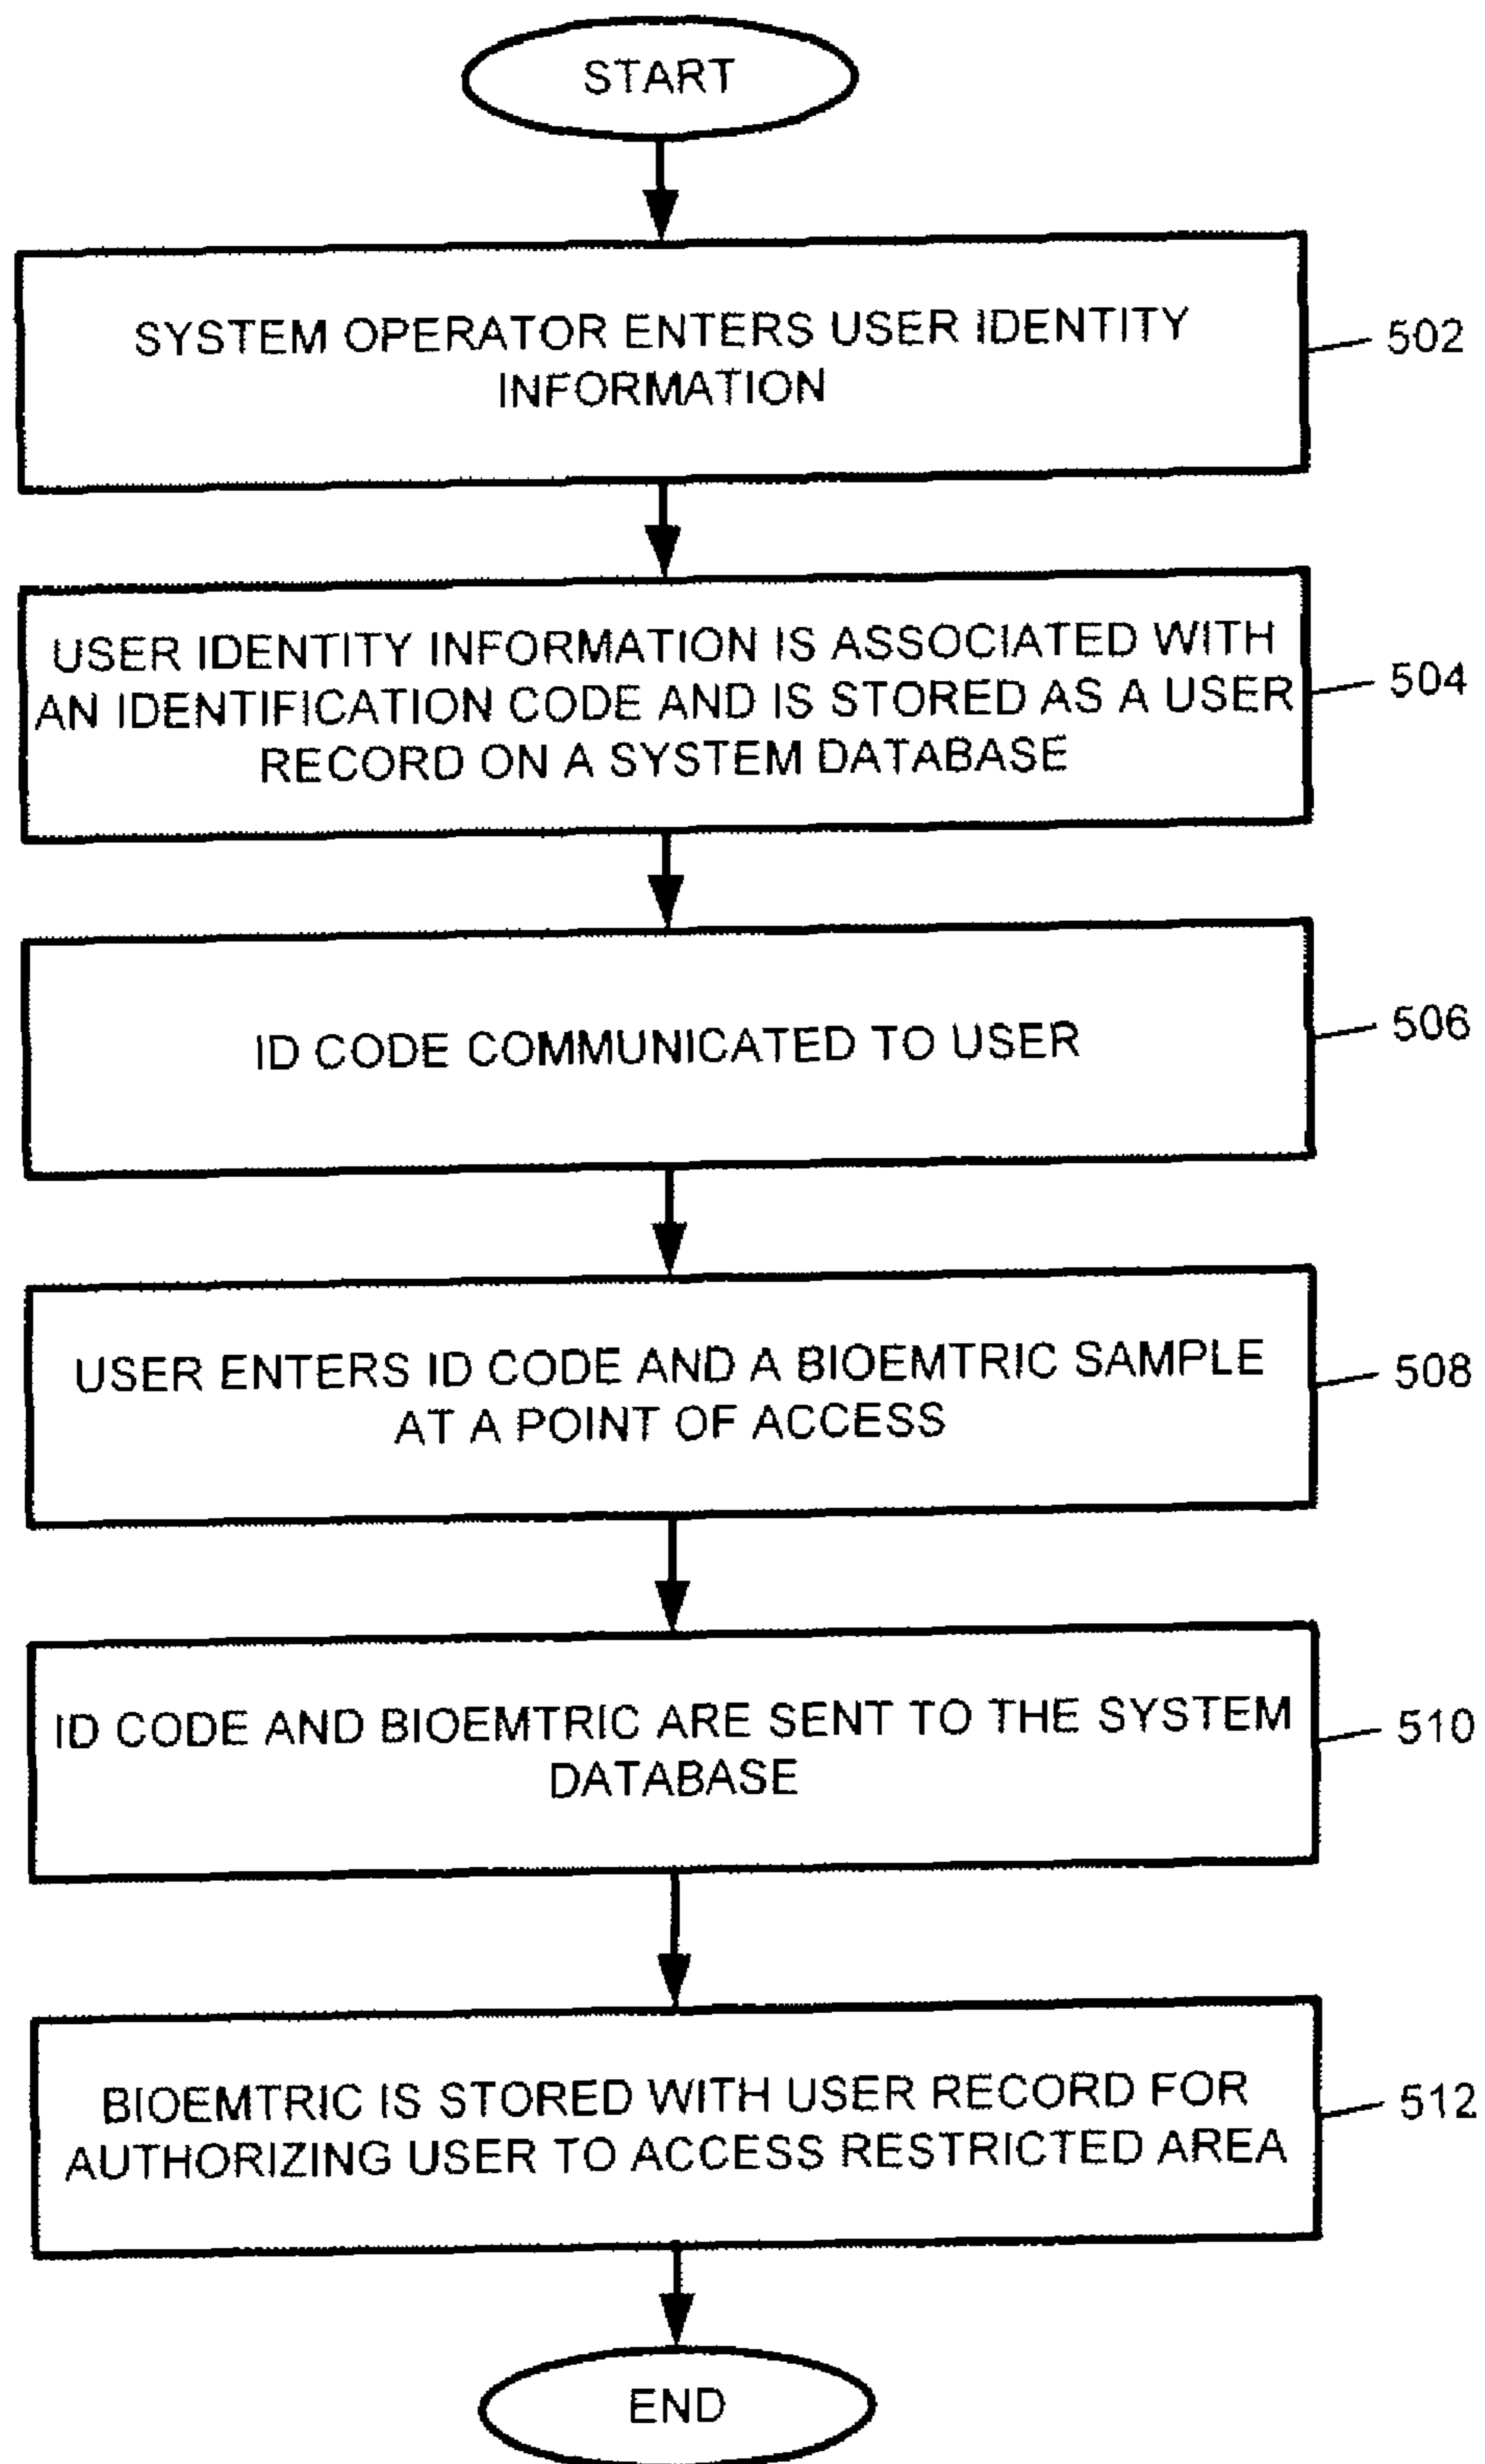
START

SYSTEM OPERATOR ENTERS USER IDENTITY INFORMATION

502

USER IDENTITY INFORMATION IS ASSOCIATED WITH AN IDENTIFICATION CODE AND IS STORED AS A USER RECORD ON A SYSTEM DATABASE

504

ID CODE COMMUNICATED TO USER

506

USER ENTERS ID CODE AND A BIOEMTRIC SAMPLE AT A POINT OF ACCESS

508

ID CODE AND BIOEMTRIC ARE SENT TO THE SYSTEM DATABASE

510

BIOEMTRIC IS STORED WITH USER RECORD FOR AUTHORIZING USER TO ACCESS RESTRICTED AREA

512

END